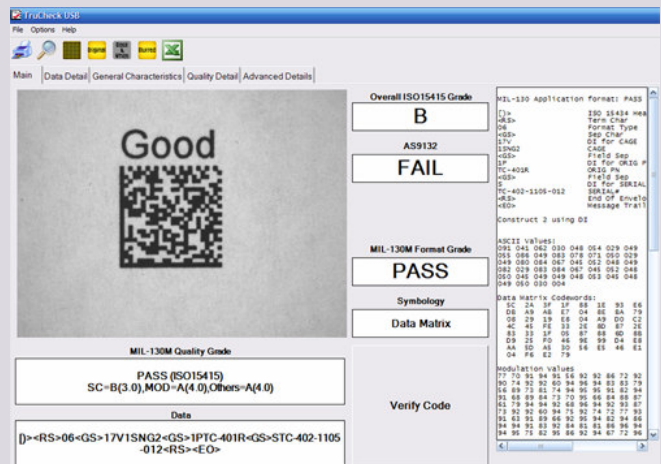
TruCheck USB

File Options Help

Original Binary Burned

Main | Data Detail | General Characteristics | Quality Detail | Advanced Details

Good

Overall ISO15415 Grade

B

AS9132

FAIL

MIL-130M Format Grade

PASS

Symbology

Data Matrix

MIL-130M Quality Grade

PASS (ISO15415)
SC=B(3.0),MOD=A(4.0),Others=A(4.0)

Data

[)><RS>06<GS>17V1SNG2<GS>1PTC-401R<GS>STC-402-1105-012<RS><EO>

Verify Code

MIL-130 Application format: PASS

[)> ISO 15434 Hea
<RS> Term Char
06 Format Type
<GS> Sep Char
17V DI for CAGE
1SNG2 CAGE
<GS> Field Sep
1P DI for ORIG P
TC-401R ORIG PN
<GS> Field Sep
S DI for SERIAL
TC-402-1105-012 SERIAL#
<RS> End Of Envelo
<EO> Message Trail

Construct 2 using DI

ASCII Values:
091 041 062 030 048 054 029 049
055 086 049 083 078 071 050 029
049 080 084 067 045 052 048 049
082 029 083 084 067 045 052 048
050 045 049 049 048 053 045 048
049 050 030 004

Data Matrix Codewords:
SC 2A 3F 1F 88 1E 93 E6
DE A9 AB E7 04 8E 8A 79
08 29 19 E8 04 A9 D0 C2
4C 45 FE 33 2E 8D 87 2E
83 33 1F D5 E7 88 6D 8B
D9 2E F0 46 9E 99 D4 E8
AA 5D 45 30 56 E6 46 E1
04 F6 E2 79

Modulation Values
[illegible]